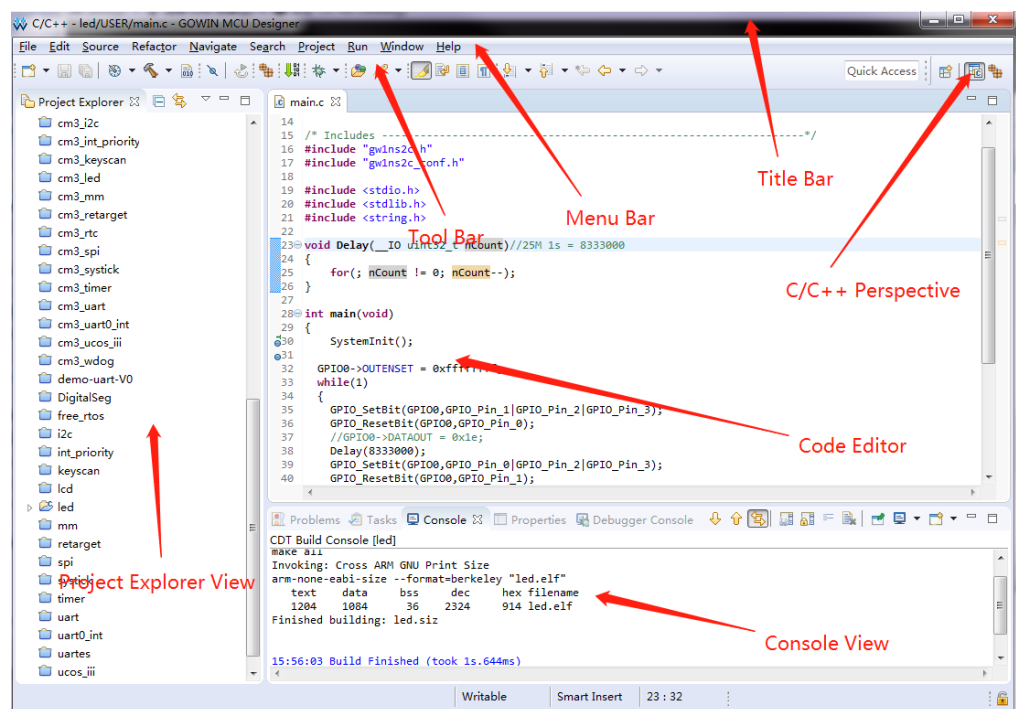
C/C++ - led/USER/main.c - GOWIN MCU Designer

File Edit Source Refactor Navigate Search Project Run Window Help

Quick Access

Project Explorer

cm3_i2c
cm3_int_priority
cm3_keyscan
cm3_led
cm3_mm
cm3_retarget
cm3_rtc
cm3_spi
cm3_systick
cm3_timer
cm3_uart
cm3_uart0_int
cm3_ucos_iii
cm3_wdog
demo-uart-V0
DigitalSeg
free_rtos
i2c
int_priority
keyscan
lcd
led
mm
retarget
spi
systick
timer
uart
uart0_int
uartes
ucos_iii

main.c

14
15 /* Includes ------------------------------------------------------------------*/
16 #include "gw1ns2c.h"
17 #include "gw1ns2c_conf.h"
18
19 #include <stdio.h>
20 #include <stdlib.h>
21 #include <string.h>
22
23 void Delay(__IO uint32_t nCount)//25M 1s = 8333000
24 {
25 for(; nCount != 0; nCount--);
26 }
27
28 int main(void)
29 {
30 SystemInit();
31
32 GPIO0->OUTENSET = 0xffffffff;
33 while(1)
34 {
35 GPIO_SetBit(GPIO0,GPIO_Pin_1|GPIO_Pin_2|GPIO_Pin_3);
36 GPIO_ResetBit(GPIO0,GPIO_Pin_0);
37 //GPIO0->DATAOUT = 0x1e;
38 Delay(8333000);
39 GPIO_SetBit(GPIO0,GPIO_Pin_0|GPIO_Pin_2|GPIO_Pin_3);
40 GPIO_ResetBit(GPIO0,GPIO_Pin_1);

Title Bar
Menu Bar
Tool Bar
C/C++ Perspective
Code Editor
Project Explorer View
Console View

Problems Tasks Console Properties Debugger Console

CDT Build Console [led]
make all
Invoking: Cross ARM GNU Print Size
arm-none-eabi-size --format=berkeley "led.elf"
text data bss dec hex filename
1204 1084 36 2324 914 led.elf
Finished building: led.siz

15:56:03 Build Finished (took 1s.644ms)

Writable Smart Insert 23 : 32